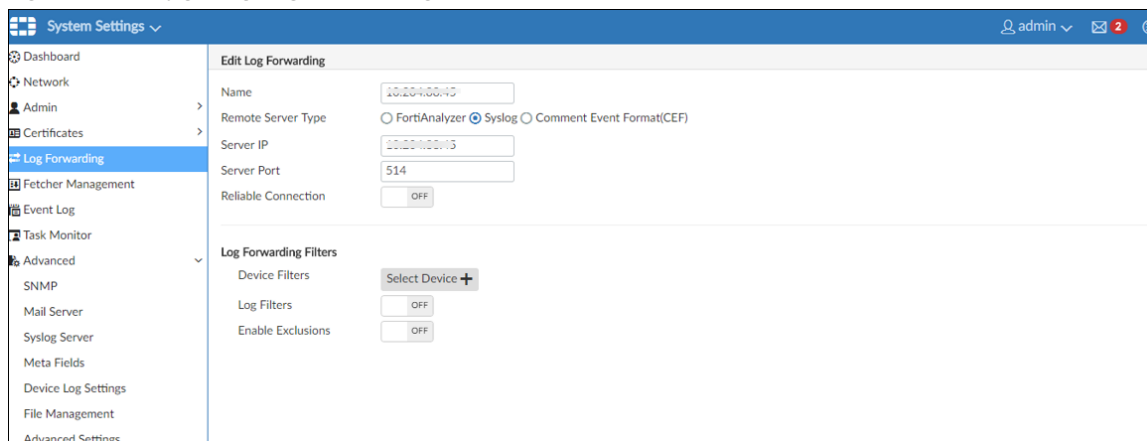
System Settings

admin 2

Dashboard
Network
Admin
Certificates
Log Forwarding
Fetcher Management
Event Log
Task Monitor
Advanced
SNMP
Mail Server
Syslog Server
Meta Fields
Device Log Settings
File Management
Advanced Settings

Edit Log Forwarding

Name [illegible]
Remote Server Type FortiAnalyzer Syslog Comment Event Format(CEF)
Server IP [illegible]
Server Port 514
Reliable Connection OFF

Log Forwarding Filters
Device Filters Select Device +
Log Filters OFF
Enable Exclusions OFF